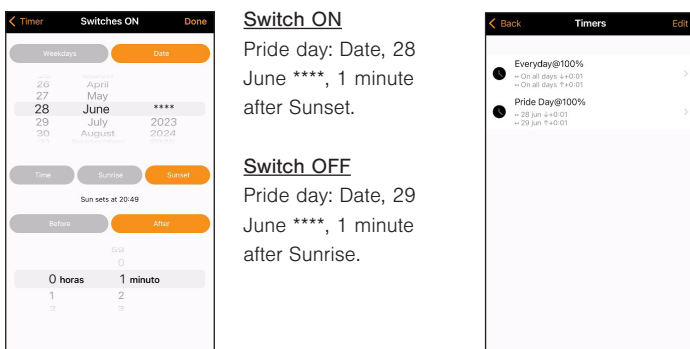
< Timer Switches ON Done

Weekdays Date

26 April
27 May
28 June ****
29 July 2023
30 August 2024

Time Sunrise Sunset

Sun sets at 20:49

Before After

59
0
0 horas 1 minuto
1 2
2 3

Switch ON
Pride day: Date, 28 June ****, 1 minute after Sunset.

Switch OFF
Pride day: Date, 29 June ****, 1 minute after Sunrise.

< Back Timers Edit

Everyday@100%
On all days ↓+0:01
On all days ↑+0:01

Pride Day@100%
28 jun ↓+0:01
29 jun ↑+0:01